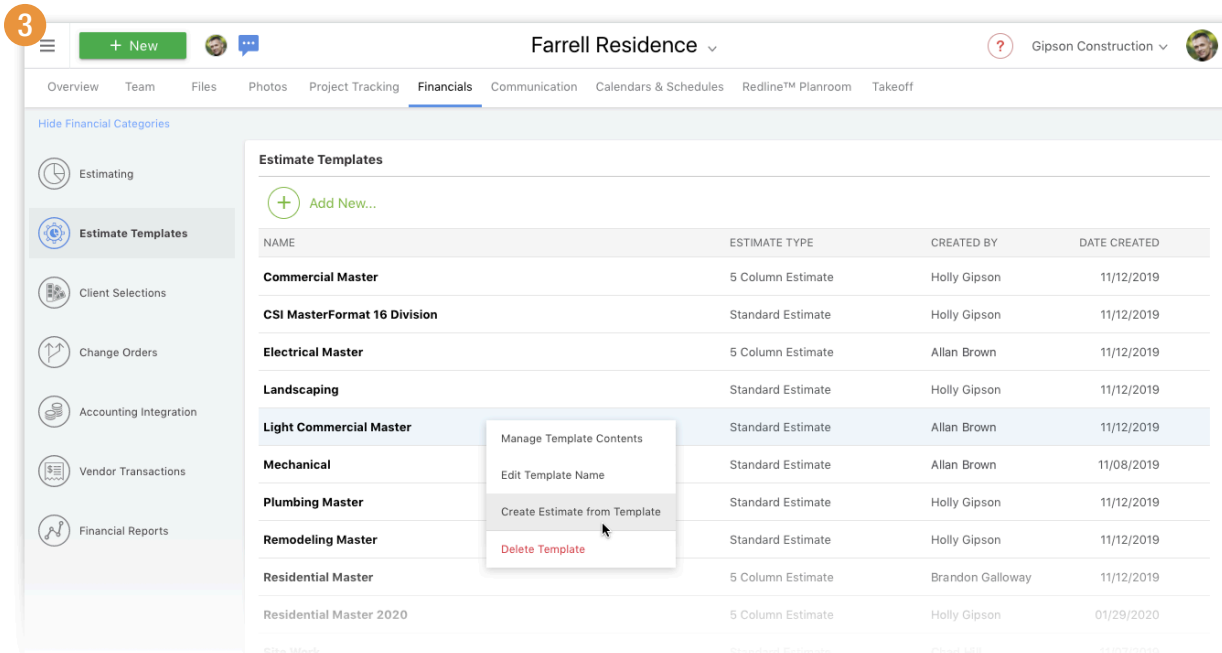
3

+ New

Farrell Residence

?

Gipson Construction

Overview Team Files Photos Project Tracking Financials Communication Calendars & Schedules Redline™ Planroom Takeoff

Hide Financial Categories

Estimating

Estimate Templates

Client Selections

Change Orders

Accounting Integration

Vendor Transactions

Financial Reports

Estimate Templates

Add New...

| NAME | ESTIMATE TYPE | CREATED BY | DATE CREATED |
|---|---|---|---|
| Commercial Master | 5 Column Estimate | Holly Gipson | 11/12/2019 |
| CSI MasterFormat 16 Division | Standard Estimate | Holly Gipson | 11/12/2019 |
| Electrical Master | 5 Column Estimate | Allan Brown | 11/12/2019 |
| Landscaping | Standard Estimate | Holly Gipson | 11/12/2019 |
| Light Commercial Master | Standard Estimate | Allan Brown | 11/12/2019 |
| Mechanical | Standard Estimate | Allan Brown | 11/08/2019 |
| Plumbing Master | Standard Estimate | Holly Gipson | 11/12/2019 |
| Remodeling Master | Standard Estimate | Holly Gipson | 11/12/2019 |
| Residential Master | 5 Column Estimate | Brandon Galloway | 11/12/2019 |
| Residential Master 2020 | 5 Column Estimate | Holly Gipson | 01/29/2020 |
| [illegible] | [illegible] | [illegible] | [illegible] |

Manage Template Contents
Edit Template Name
Create Estimate from Template
Delete Template